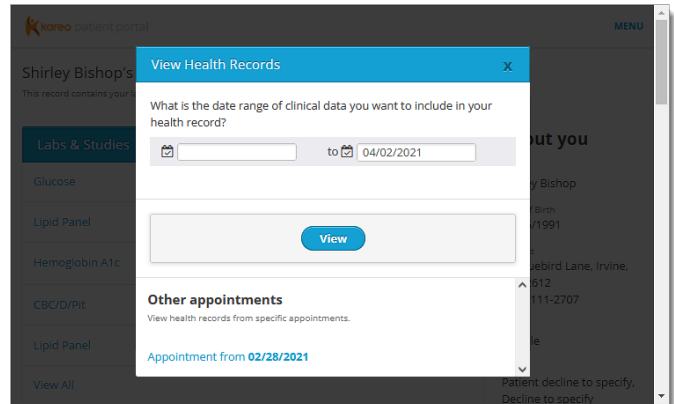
kareo patient portal

MENU

Shirley Bishop's

This record contains your

Labs & Studies

Glucose

Lipid Panel

Hemoglobin A1c

CBC/D/Plt

Lipid Panel

View All

View Health Records

x

What is the date range of clinical data you want to include in your health record?

to 04/02/2021

View

Other appointments

View health records from specific appointments.

Appointment from 02/28/2021

out you

Bishop

Birth

/1991

ebird Lane, Irvine,

612

111-2707

le

Patient decline to specify, Decline to specify